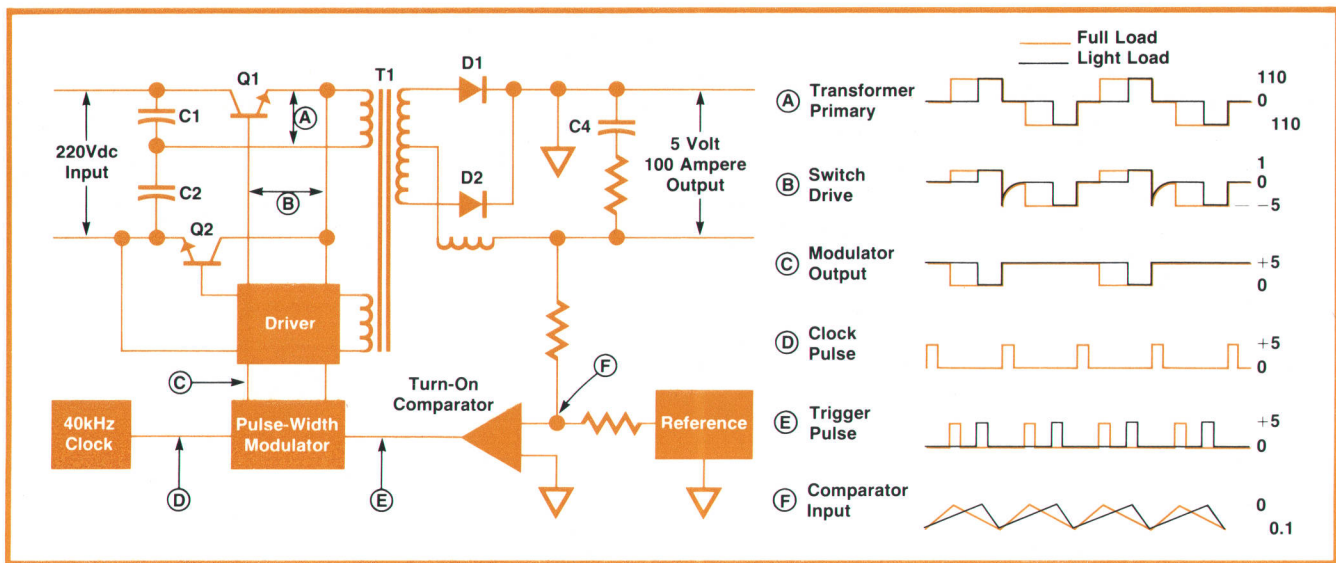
Full Load
Light Load

Q1
T1
D1
C1
A
220Vdc Input
C4
5 Volt 100 Ampere Output
C2
B
D2
Q2
Driver
C
Turn-On Comparator
F
40kHz Clock
Pulse-Width Modulator
Reference
D
E

A Transformer Primary
110
0
110

B Switch Drive
1
0
−5

C Modulator Output
+5
0

D Clock Pulse
+5
0

E Trigger Pulse
+5
0

F Comparator Input
0
0.1